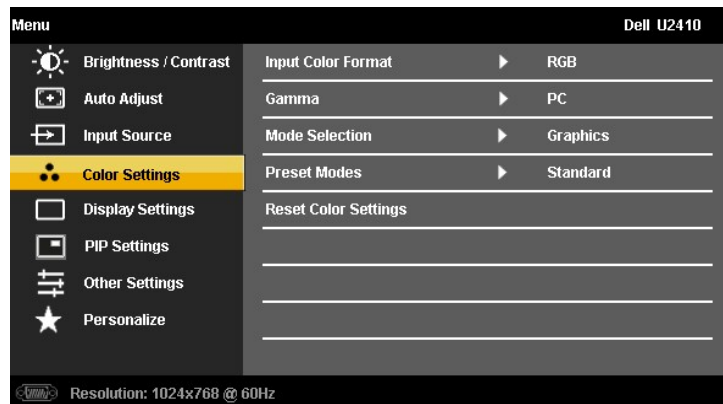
Menu

Dell U2410

Brightness / Contrast
Auto Adjust
Input Source
Color Settings
Display Settings
PIP Settings
Other Settings
Personalize

Input Color Format RGB
Gamma PC
Mode Selection Graphics
Preset Modes Standard
Reset Color Settings

Resolution: 1024x768 @ 60Hz